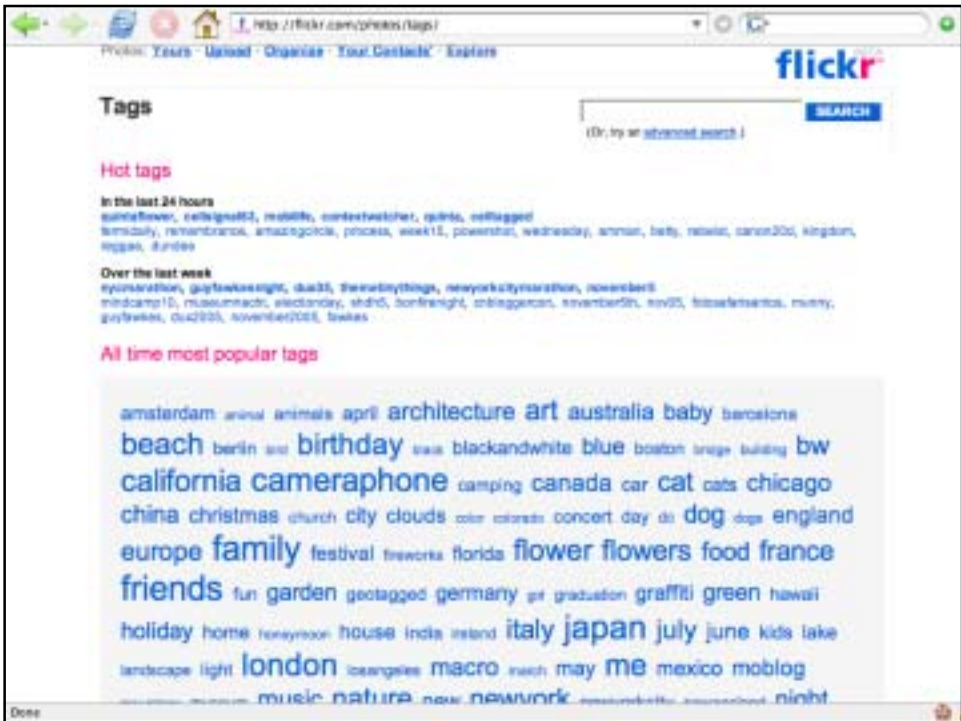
http://flickr.com/photos/tags/

Photos: Yours · Upload · Organize · Your Contacts · Explore

flickr

Tags

SEARCH

(Or, try an advanced search.)

Hot tags

In the last 24 hours
quintaflower, cellsignal63, mobilife, contestwatcher, rpinto, celltagged
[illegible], remembrance, amazingcircle, princess, week15, powershot, wednesday, amman, betty, rebelxt, canon20d, kingdom, reggae, dundee

Over the last week
nycmarathon, guyfawkesnight, dua33, themetimythings, newyorkcitymarathon, november5
mindcamp10, museumnacht, electionday, shdh5, bonfirenight, cnbloggercon, november5th, nov05, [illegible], mummy, guyfawkes, dua2005, november2005, fawkes

All time most popular tags

amsterdam animal animals april architecture art australia baby barcelona beach berlin bird birthday black blackandwhite blue boston bridge building bw california cameraphone camping canada car cat cats chicago china christmas church city clouds color colorado concert day dc dog dogs england europe family festival fireworks florida flower flowers food france friends fun garden geotagged germany girl graduation graffiti green hawaii holiday home honeymoon house india ireland italy japan july june kids lake landscape light london losangeles macro march may me mexico moblog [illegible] music nature new newyork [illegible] night

Done